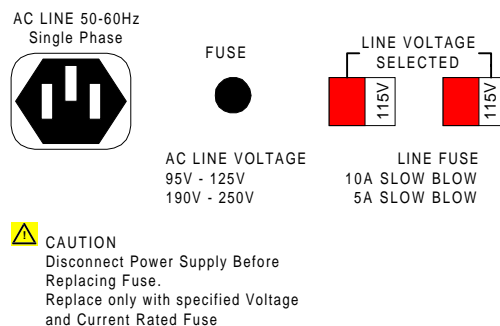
AC LINE 50-60Hz
Single Phase

FUSE

LINE VOLTAGE
SELECTED

115V

115V

| AC LINE VOLTAGE | LINE FUSE |
|---|---|
| 95V - 125V | 10A SLOW BLOW |
| 190V - 250V | 5A SLOW BLOW |

⚠ CAUTION
Disconnect Power Supply Before Replacing Fuse.
Replace only with specified Voltage and Current Rated Fuse